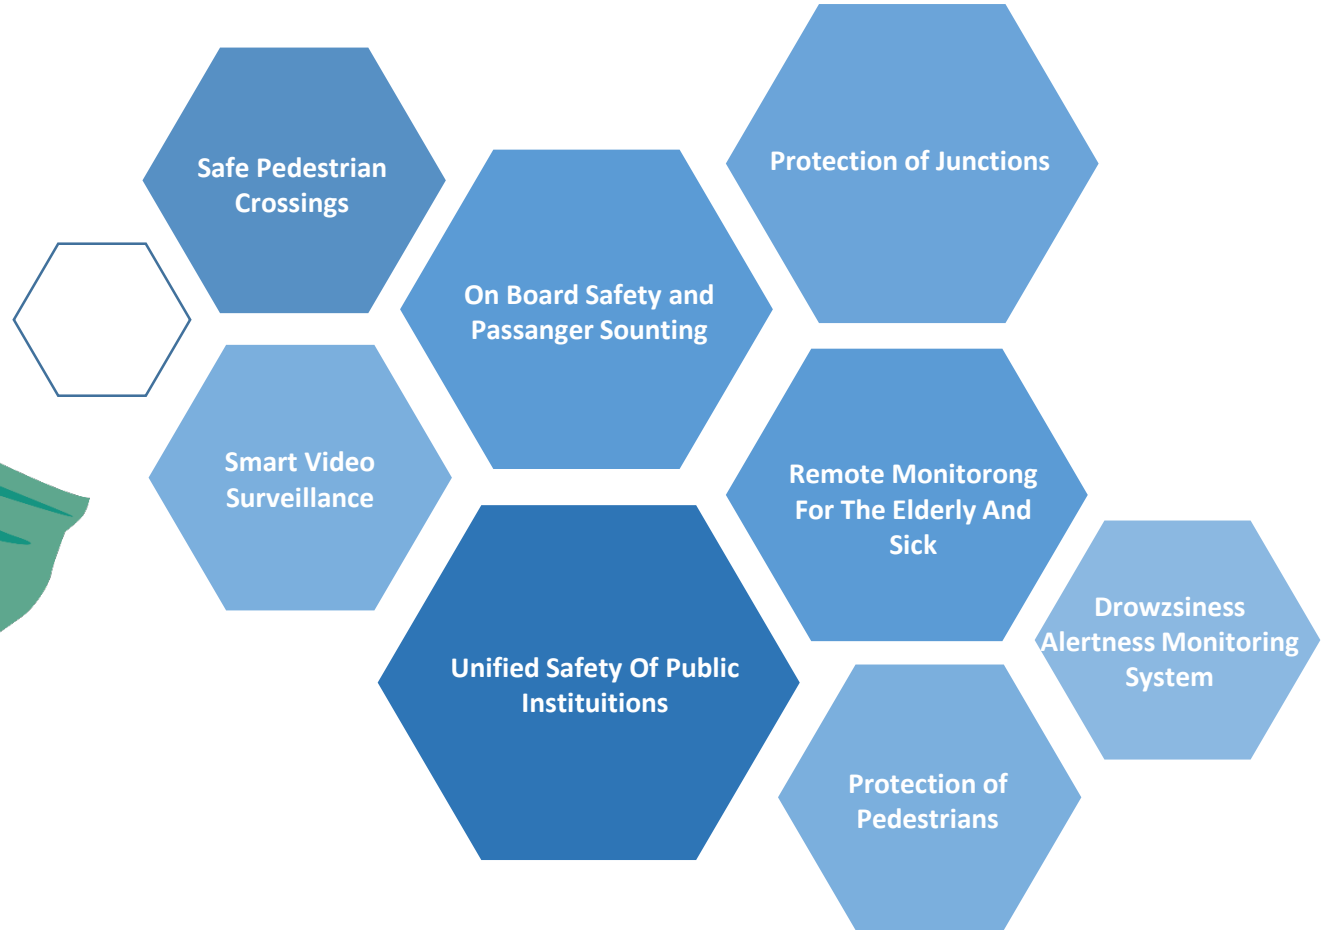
Safe Pedestrian Crossings

Protection of Junctions

On Board Safety and Passanger Sounting

Smart Video Surveillance

Remote Monitorong For The Elderly And Sick

Unified Safety Of Public Instituitions

Drowzsiness Alertness Monitoring System

Protection of Pedestrians